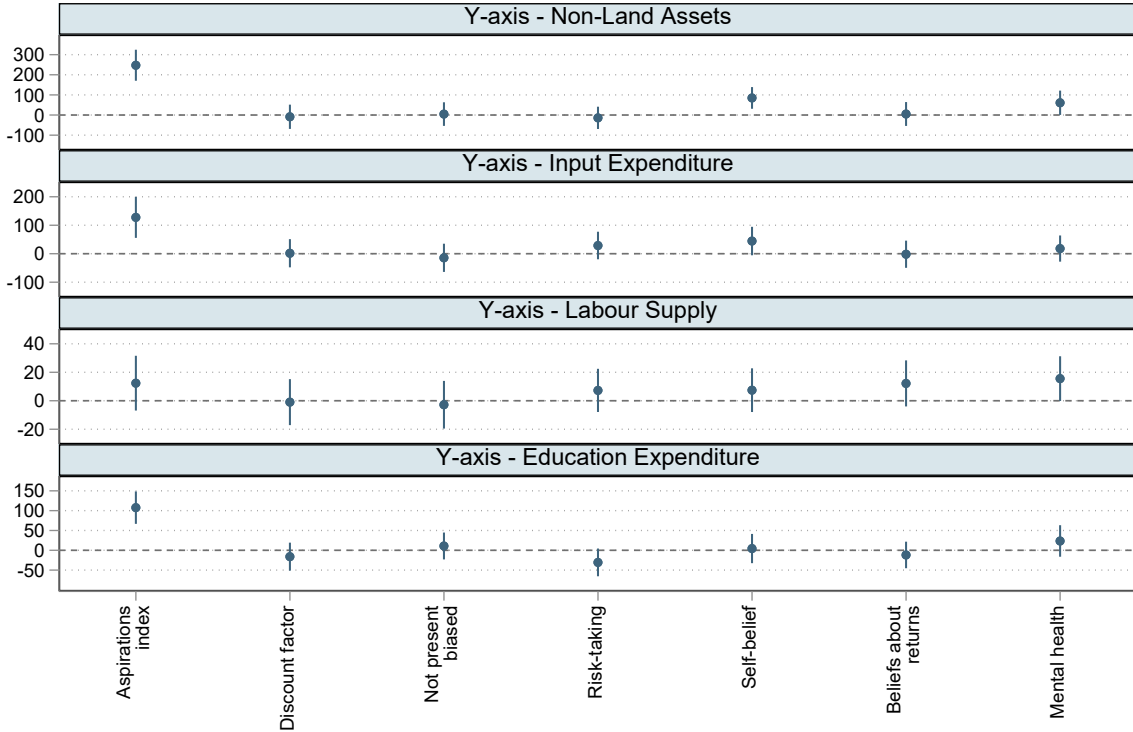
Y-axis - Non-Land Assets

300
200
100
0
-100

Y-axis - Input Expenditure

200
100
0
-100

Y-axis - Labour Supply

40
20
0
-20

Y-axis - Education Expenditure

150
100
50
0
-50

Aspirations index

Discount factor

Not present biased

Risk-taking

Self-belief

Beliefs about returns

Mental health